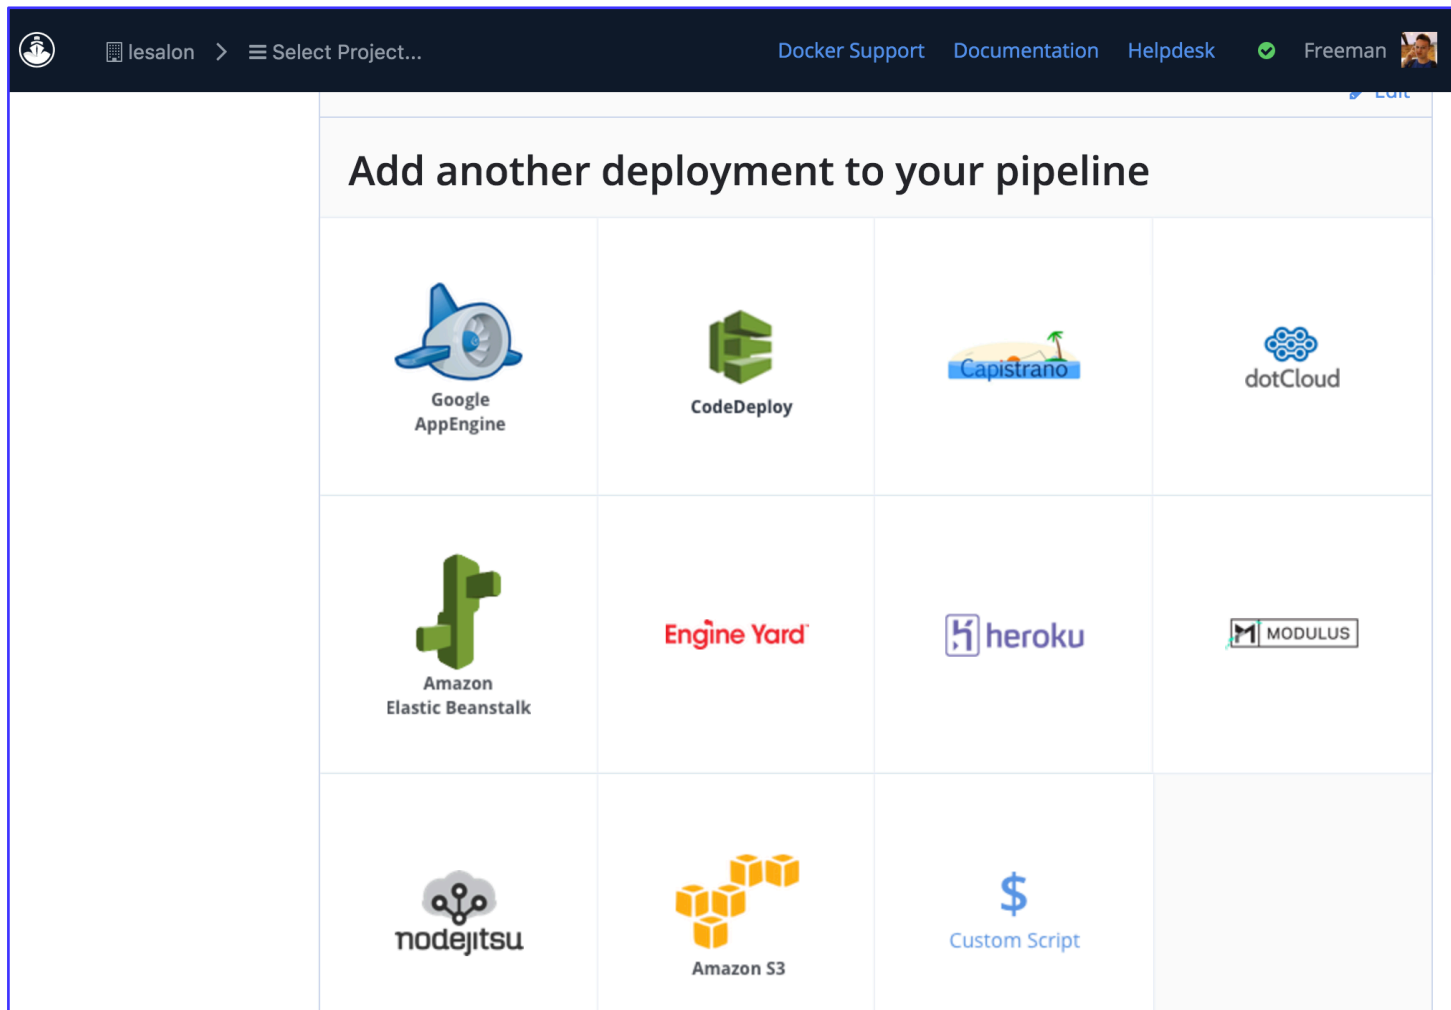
lesalon > Select Project... Docker Support Documentation Helpdesk Freeman

Add another deployment to your pipeline

Google AppEngine

CodeDeploy

Capistrano

dotCloud

Amazon Elastic Beanstalk

Engine Yard

heroku

MODULUS

nodejitsu

Amazon S3

$

Custom Script